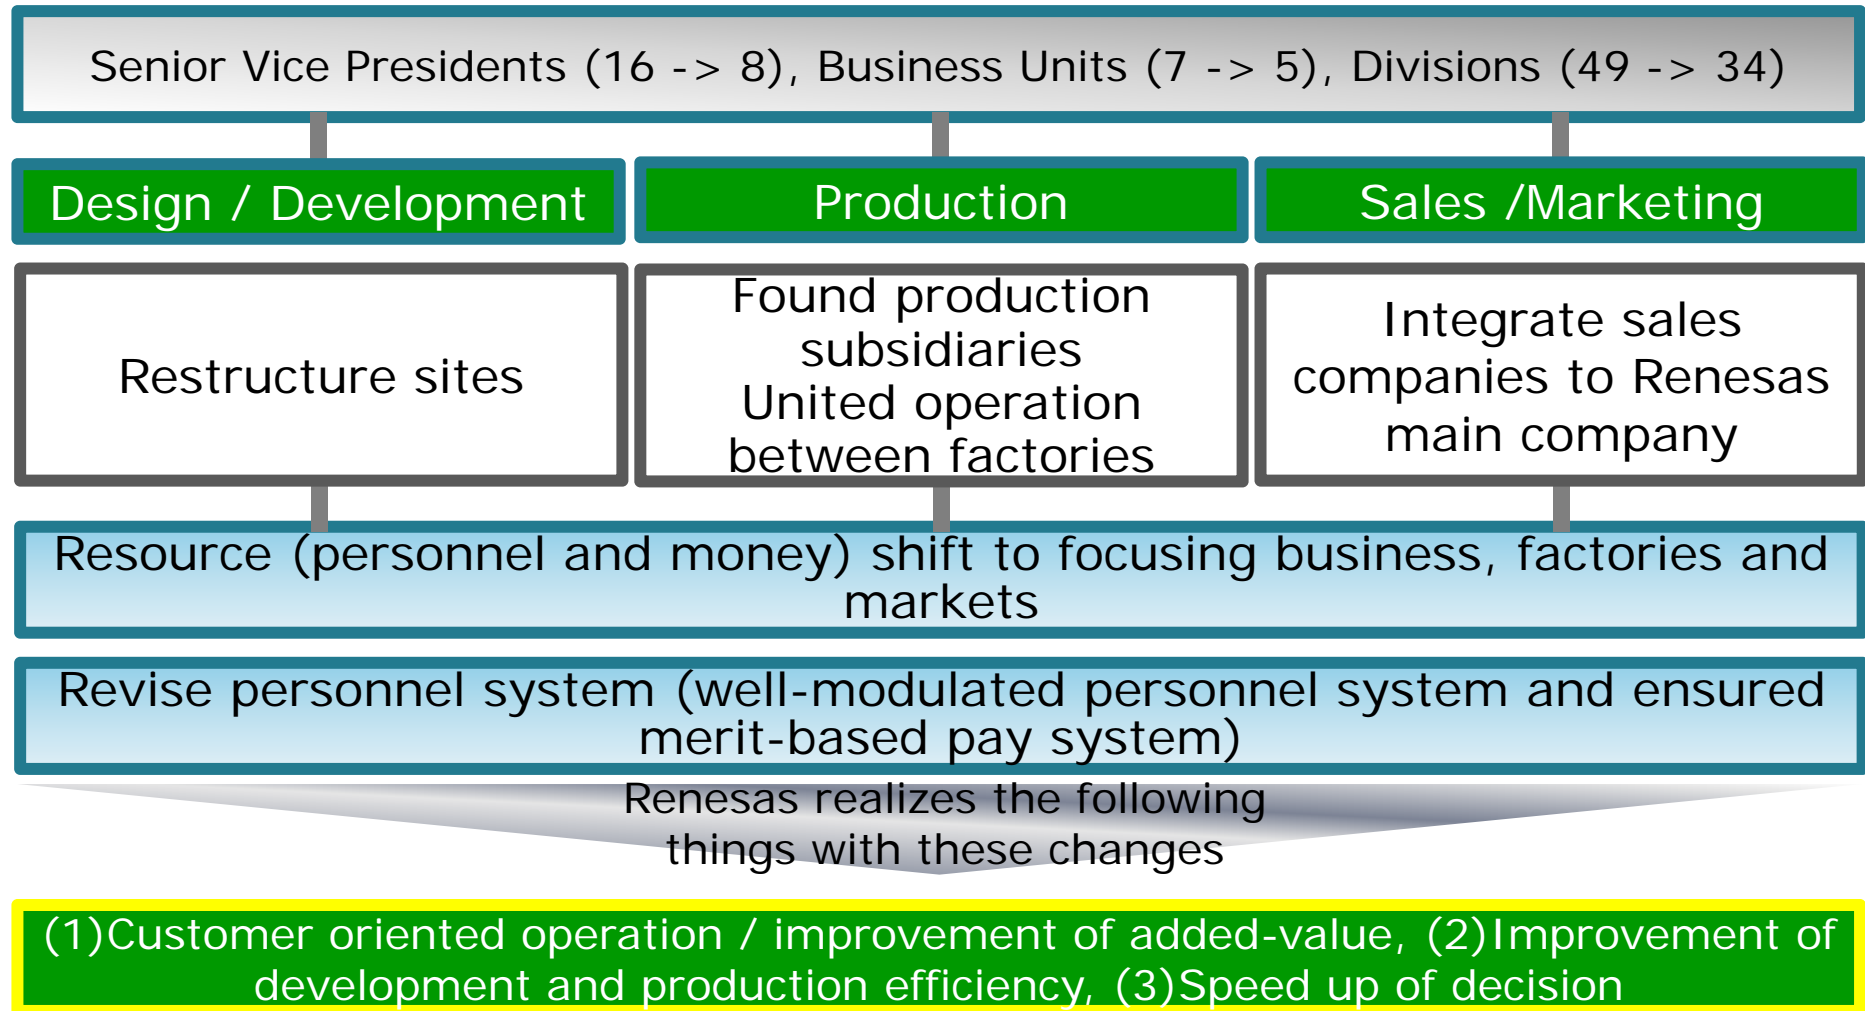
Senior Vice Presidents (16 -> 8), Business Units (7 -> 5), Divisions (49 -> 34)

Design / Development

Production

Sales /Marketing

Restructure sites

Found production subsidiaries
United operation between factories

Integrate sales companies to Renesas main company

Resource (personnel and money) shift to focusing business, factories and markets

Revise personnel system (well-modulated personnel system and ensured merit-based pay system)

Renesas realizes the following things with these changes

(1)Customer oriented operation / improvement of added-value, (2)Improvement of development and production efficiency, (3)Speed up of decision